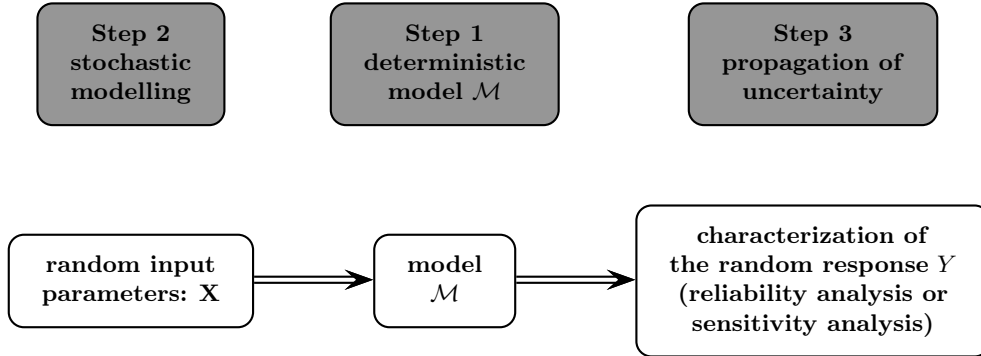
Step 2
stochastic
modelling

Step 1
deterministic
model $\mathcal{M}$

Step 3
propagation of
uncertainty

random input
parameters: $\mathbf{X}$

model
$\mathcal{M}$

characterization of
the random response $Y$
(reliability analysis or
sensitivity analysis)